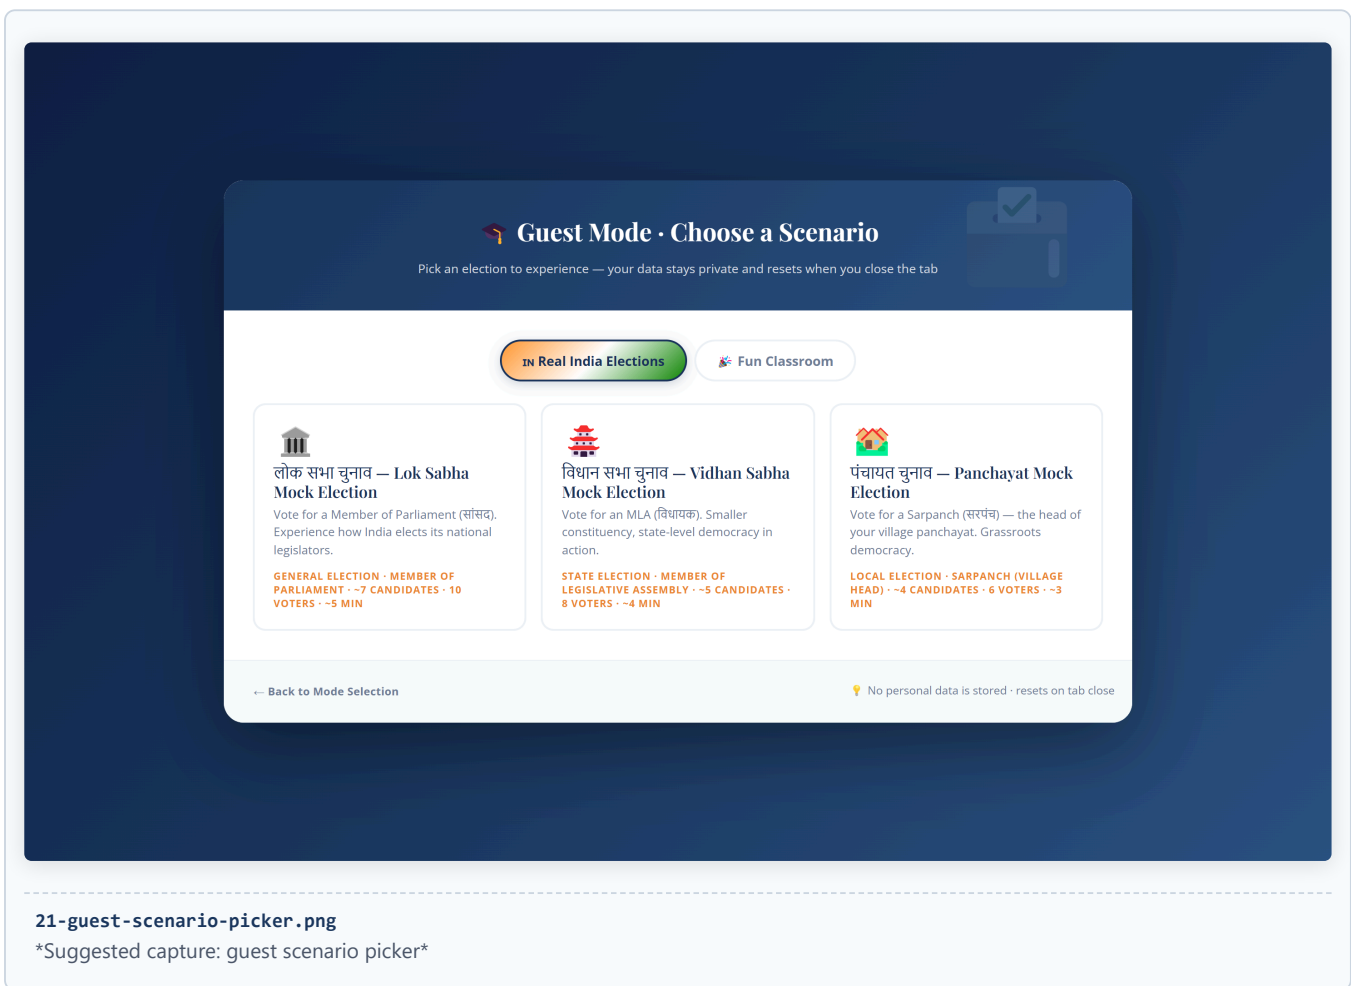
Guest Mode · Choose a Scenario

Pick an election to experience — your data stays private and resets when you close the tab

IN Real India Elections

Fun Classroom

लोक सभा चुनाव — Lok Sabha Mock Election

Vote for a Member of Parliament (सांसद). Experience how India elects its national legislators.

GENERAL ELECTION · MEMBER OF PARLIAMENT · ~7 CANDIDATES · 10 VOTERS · ~5 MIN

विधान सभा चुनाव — Vidhan Sabha Mock Election

Vote for an MLA (विधायक). Smaller constituency, state-level democracy in action.

STATE ELECTION · MEMBER OF LEGISLATIVE ASSEMBLY · ~5 CANDIDATES · 8 VOTERS · ~4 MIN

पंचायत चुनाव — Panchayat Mock Election

Vote for a Sarpanch (सरपंच) — the head of your village panchayat. Grassroots democracy.

LOCAL ELECTION · SARPANCH (VILLAGE HEAD) · ~4 CANDIDATES · 6 VOTERS · ~3 MIN

← Back to Mode Selection

No personal data is stored · resets on tab close

21-guest-scenario-picker.png

*Suggested capture: guest scenario picker*